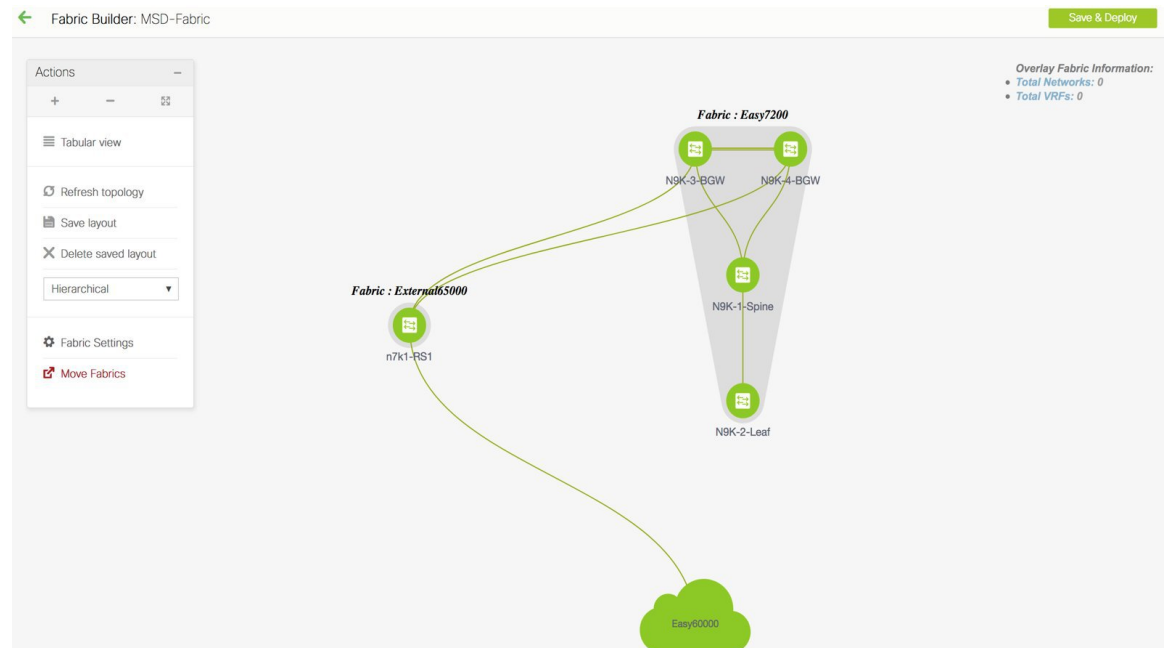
Fabric Builder: MSD-Fabric

Save & Deploy

Actions –

+ –

Tabular view

Refresh topology

Save layout

Delete saved layout

Hierarchical

Fabric Settings

Move Fabrics

Overlay Fabric Information:
• Total Networks: 0
• Total VRFs: 0

Fabric : Easy7200

N9K-3-BGW

N9K-4-BGW

N9K-1-Spine

N9K-2-Leaf

Fabric : External65000

n7k1-RS1

Easy60000